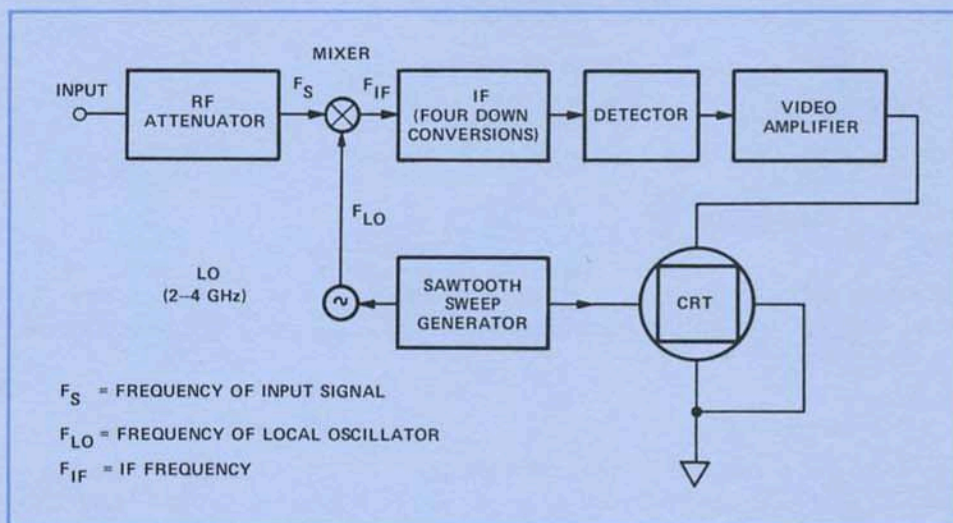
MIXER

INPUT

RF ATTENUATOR

$F_S$

$F_{IF}$

IF (FOUR DOWN CONVERSIONS)

DETECTOR

VIDEO AMPLIFIER

$F_{LO}$

LO (2–4 GHz)

SAWTOOTH SWEEP GENERATOR

CRT

$F_S$ = FREQUENCY OF INPUT SIGNAL

$F_{LO}$ = FREQUENCY OF LOCAL OSCILLATOR

$F_{IF}$ = IF FREQUENCY